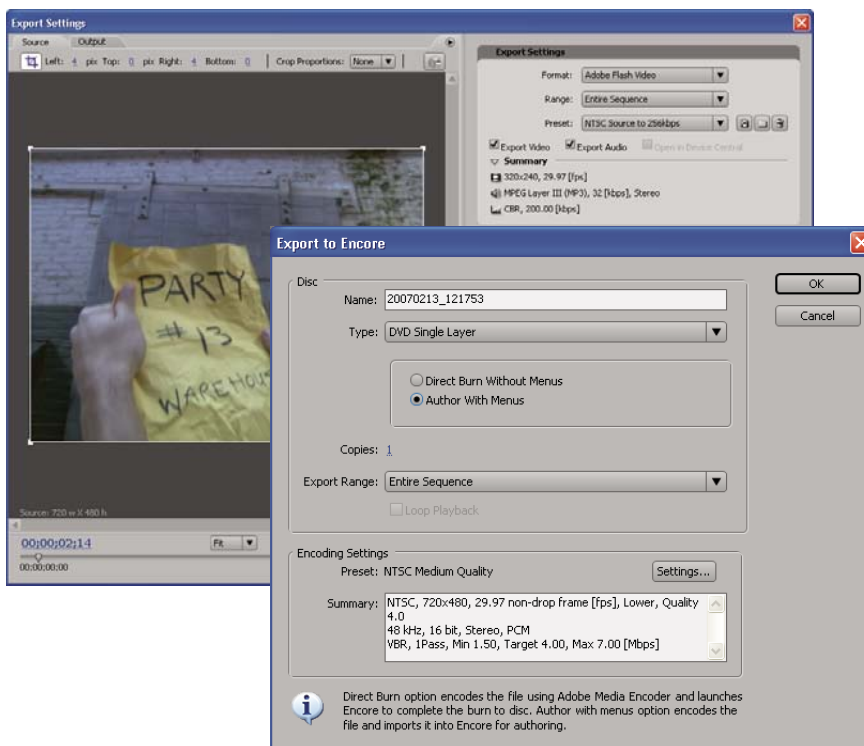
Export Settings

Source Output

Left: 4 pix Top: 0 pix Right: 4 Bottom: 0 Crop Proportions: None

Export Settings

Format: Adobe Flash Video

Range: Entire Sequence

Preset: NTSC Source to 256kbps

Export Video Export Audio Open in Device Central

Summary

320x240, 29.97 [fps]

MPEG Layer III (MP3), 32 [kbps], Stereo

CBR, 200.00 [kbps]

PARTY #13 WAREHOUS

Source: 720 w X 480 h

00;00;02;14

Fit

00;00;00;00

Export to Encore

Disc

Name: 20070213_121753

Type: DVD Single Layer

Direct Burn Without Menus

Author With Menus

Copies: 1

Export Range: Entire Sequence

Loop Playback

Encoding Settings

Preset: NTSC Medium Quality

Settings...

Summary: NTSC, 720x480, 29.97 non-drop frame [fps], Lower, Quality 4.0
48 kHz, 16 bit, Stereo, PCM
VBR, 1Pass, Min 1.50, Target 4.00, Max 7.00 [Mbps]

Direct Burn option encodes the file using Adobe Media Encoder and launches Encore to complete the burn to disc. Author with menus option encodes the file and imports it into Encore for authoring.

OK

Cancel